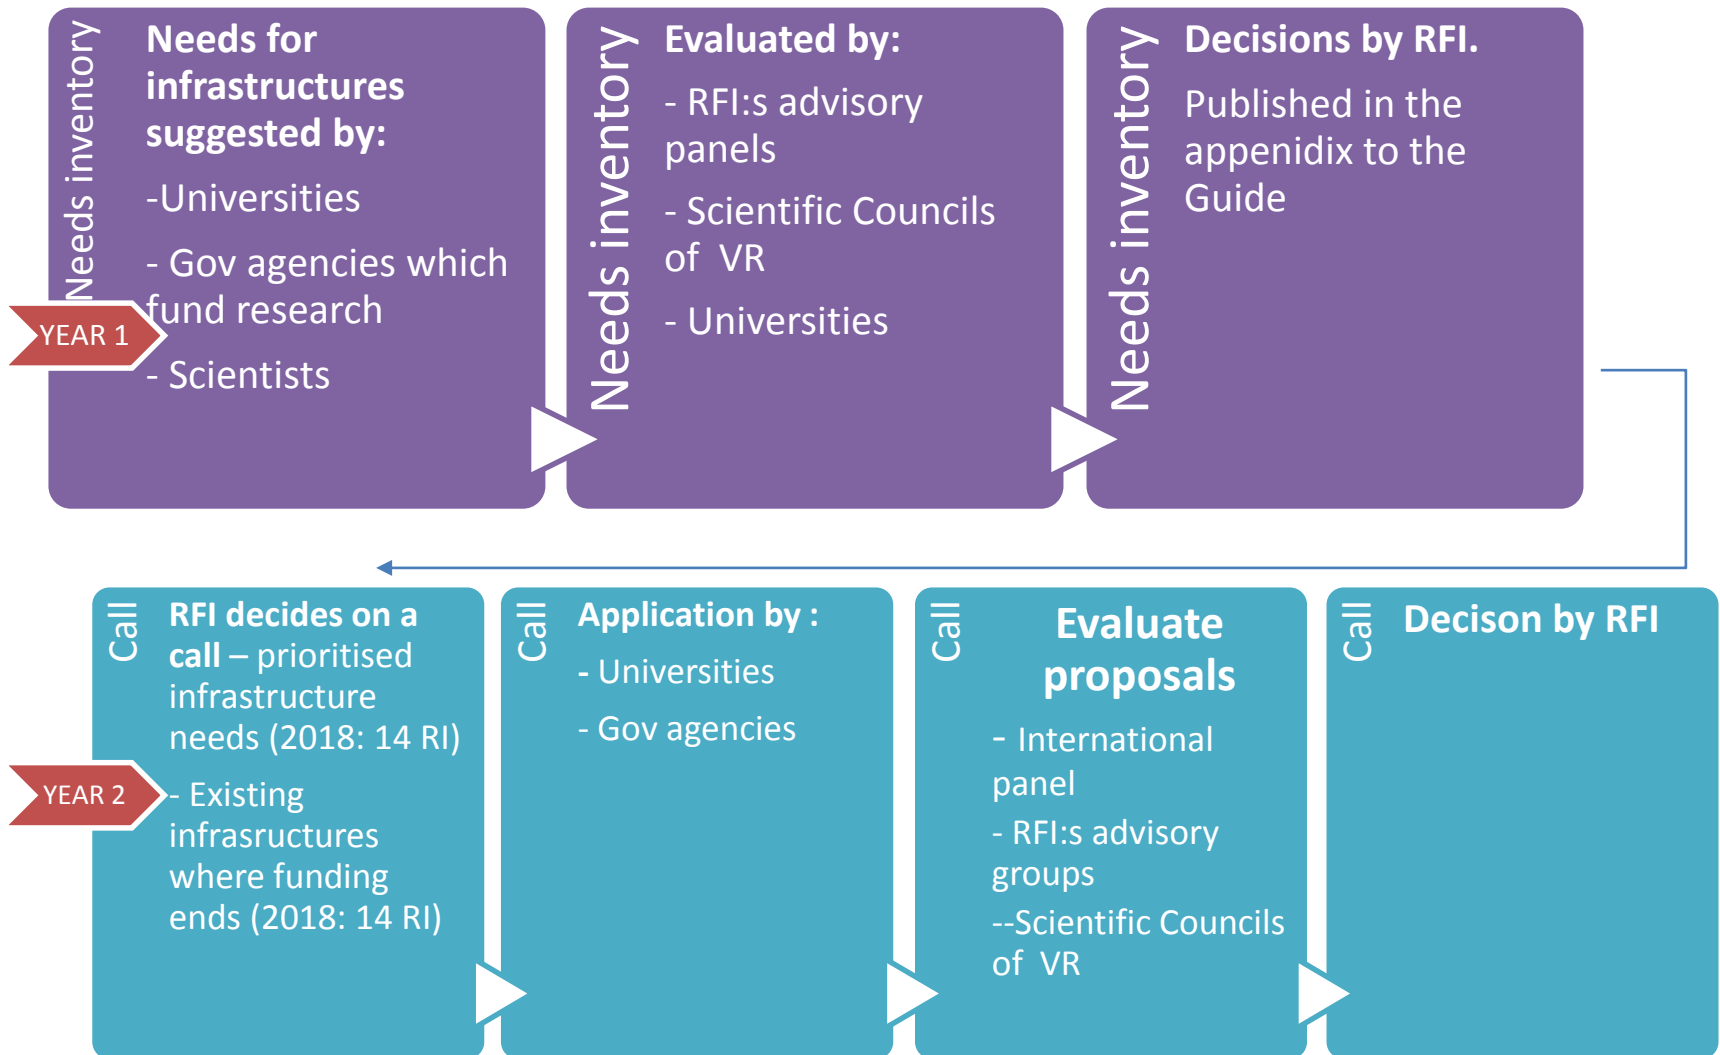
Needs inventory

Needs for infrastructures suggested by:

-Universities

- Gov agencies which fund research

- Scientists

YEAR 1

Needs inventory

Evaluated by:

- RFI:s advisory panels

- Scientific Councils of VR

- Universities

Needs inventory

Decisions by RFI.

Published in the appenidix to the Guide

Call

RFI decides on a call – prioritised infrastructure needs (2018: 14 RI)

YEAR 2

- Existing infrasructures where funding ends (2018: 14 RI)

Call

Application by :

- Universities

- Gov agencies

Call

Evaluate proposals

- International panel

- RFI:s advisory groups

--Scientific Councils of VR

Call

Decison by RFI